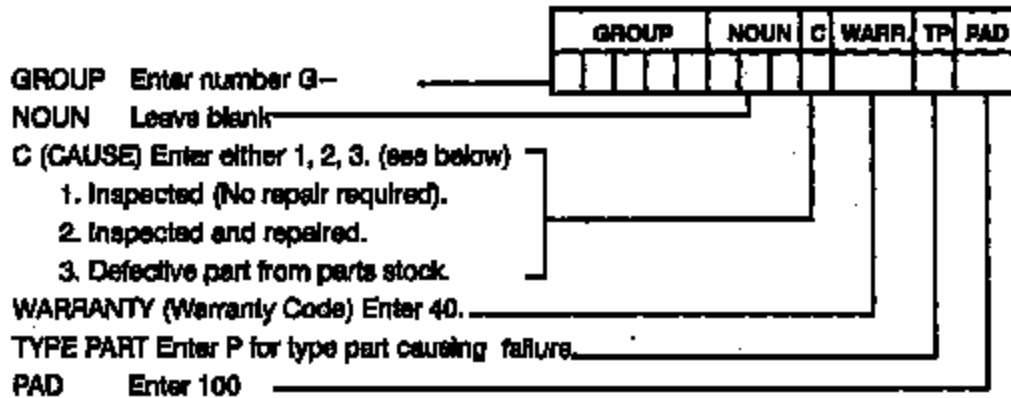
| GROUP | NOUN | C | WARR. | TP | PAD |
|---|---|---|---|---|---|
| | | | | | |

GROUP Enter number G–
NOUN Leave blank
C (CAUSE) Enter either 1, 2, 3. (see below)
1. Inspected (No repair required).
2. Inspected and repaired.
3. Defective part from parts stock.
WARRANTY (Warranty Code) Enter 40.
TYPE PART Enter P for type part causing failure.
PAD Enter 100